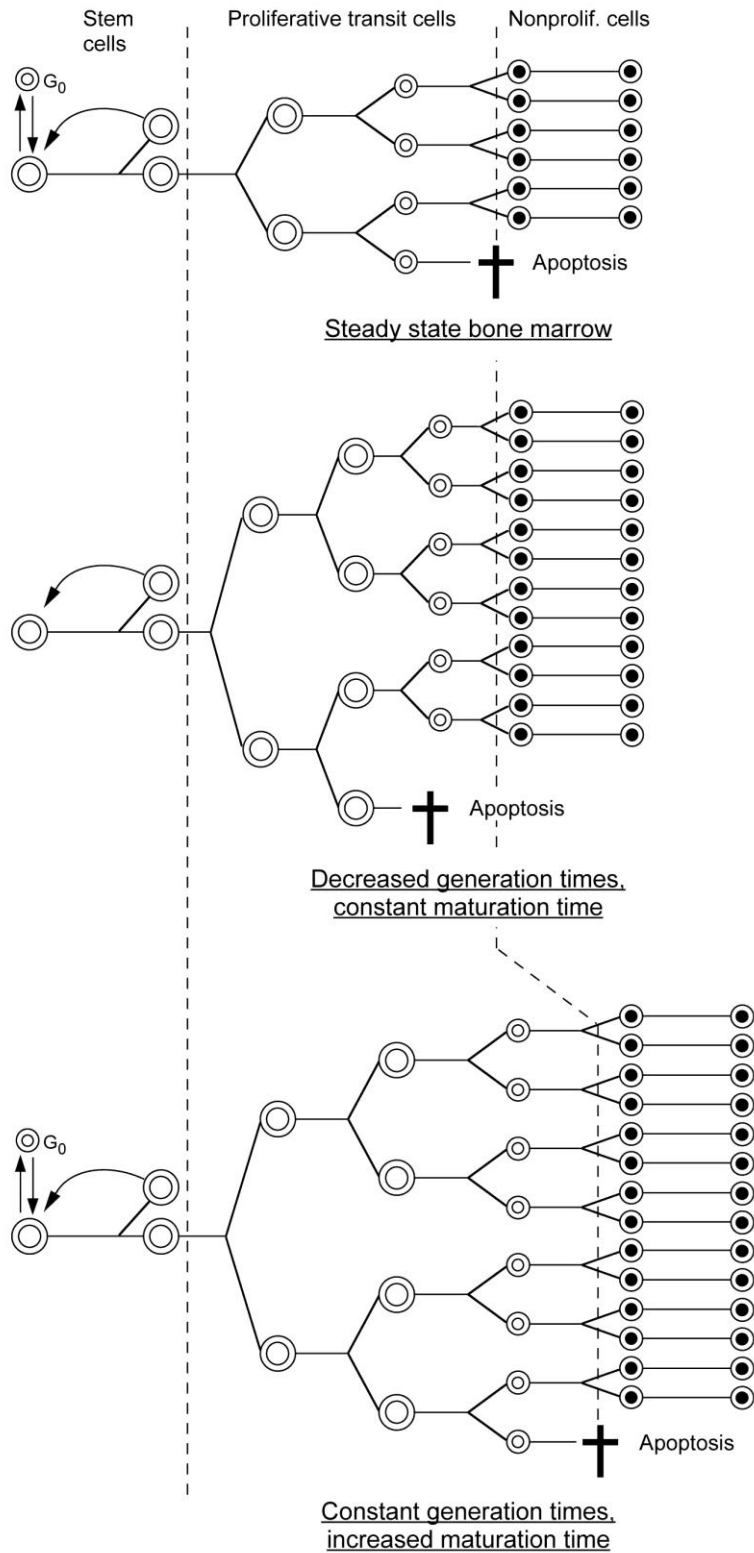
Stem cells

Proliferative transit cells

Nonprolif. cells

$G_0$

Apoptosis

Steady state bone marrow

Apoptosis

Decreased generation times, constant maturation time

$G_0$

Apoptosis

Constant generation times, increased maturation time